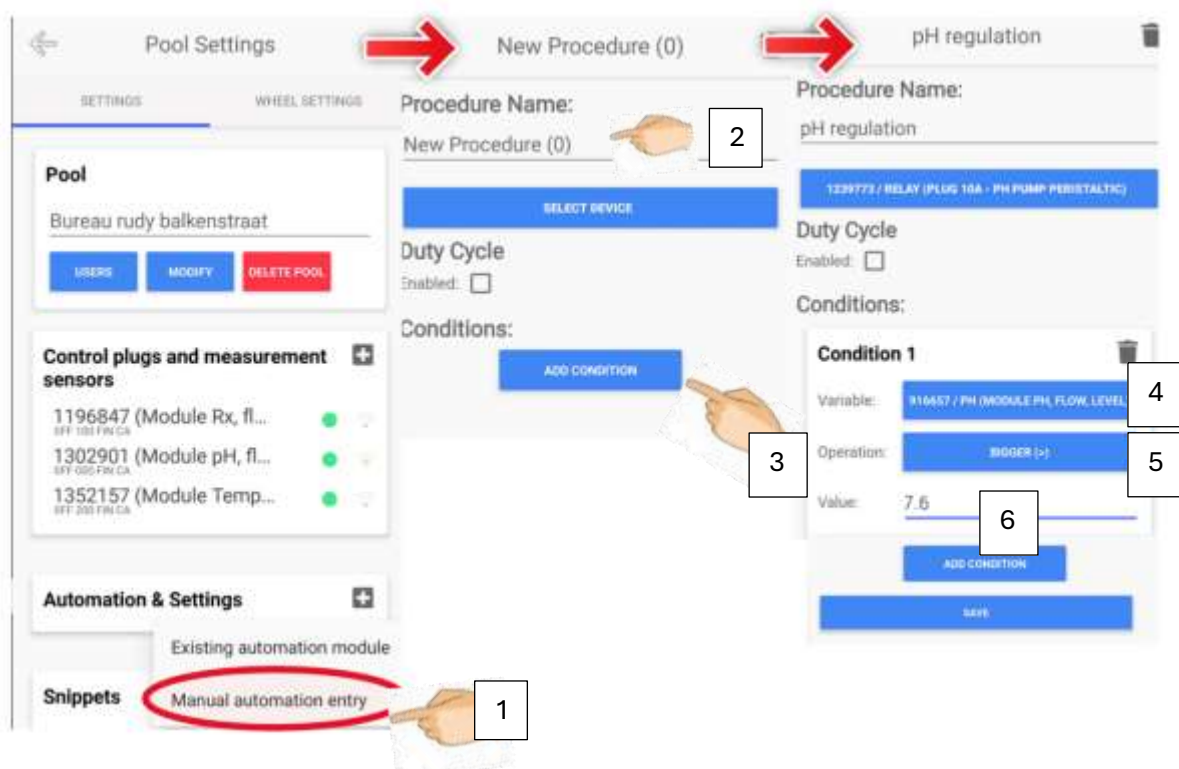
Pool Settings

SETTINGS WHEEL SETTINGS

Pool

Bureau rudy balkenstraat

USERS MODIFY DELETE POOL

Control plugs and measurement sensors

1196847 (Module Rx, fl...
OFF 100 FIN CA

1302901 (Module pH, fl...
OFF 000 FIN CA

1352157 (Module Temp...
OFF 200 FIN CA

Automation & Settings

Existing automation module

Manual automation entry

Snippets

1

New Procedure (0)

Procedure Name:

New Procedure (0)

2

SELECT DEVICE

Duty Cycle

Enabled:

Conditions:

ADD CONDITION

3

pH regulation

Procedure Name:

pH regulation

1239773 / RELAY (PLUG 10A - PH PUMP PERISTALTIC)

Duty Cycle

Enabled:

Conditions:

Condition 1

Variable: 916657 / PH (MODULE PH, FLOW, LEVEL

4

Operation: BIGGER (>)

5

Value: 7.6

6

ADD CONDITION

SAVE